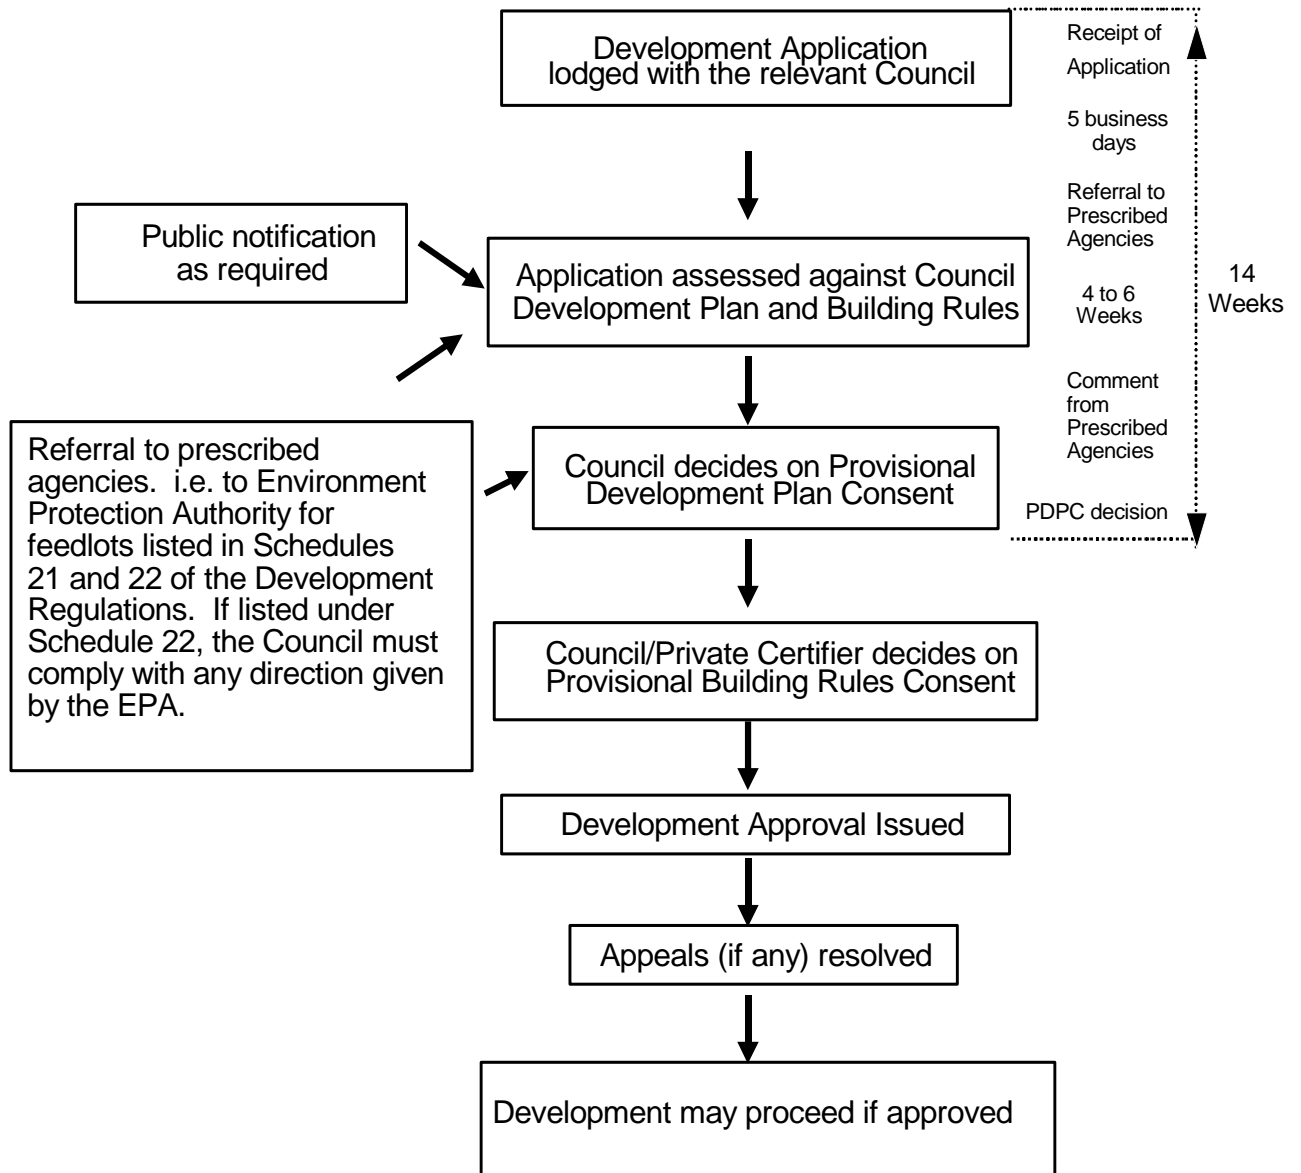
Development Application lodged with the relevant Council

Receipt of Application

5 business days

Referral to Prescribed Agencies

4 to 6 Weeks

Comment from Prescribed Agencies

PDPC decision

14 Weeks

Public notification as required

Application assessed against Council Development Plan and Building Rules

Referral to prescribed agencies. i.e. to Environment Protection Authority for feedlots listed in Schedules 21 and 22 of the Development Regulations. If listed under Schedule 22, the Council must comply with any direction given by the EPA.

Council decides on Provisional Development Plan Consent

Council/Private Certifier decides on Provisional Building Rules Consent

Development Approval Issued

Appeals (if any) resolved

Development may proceed if approved